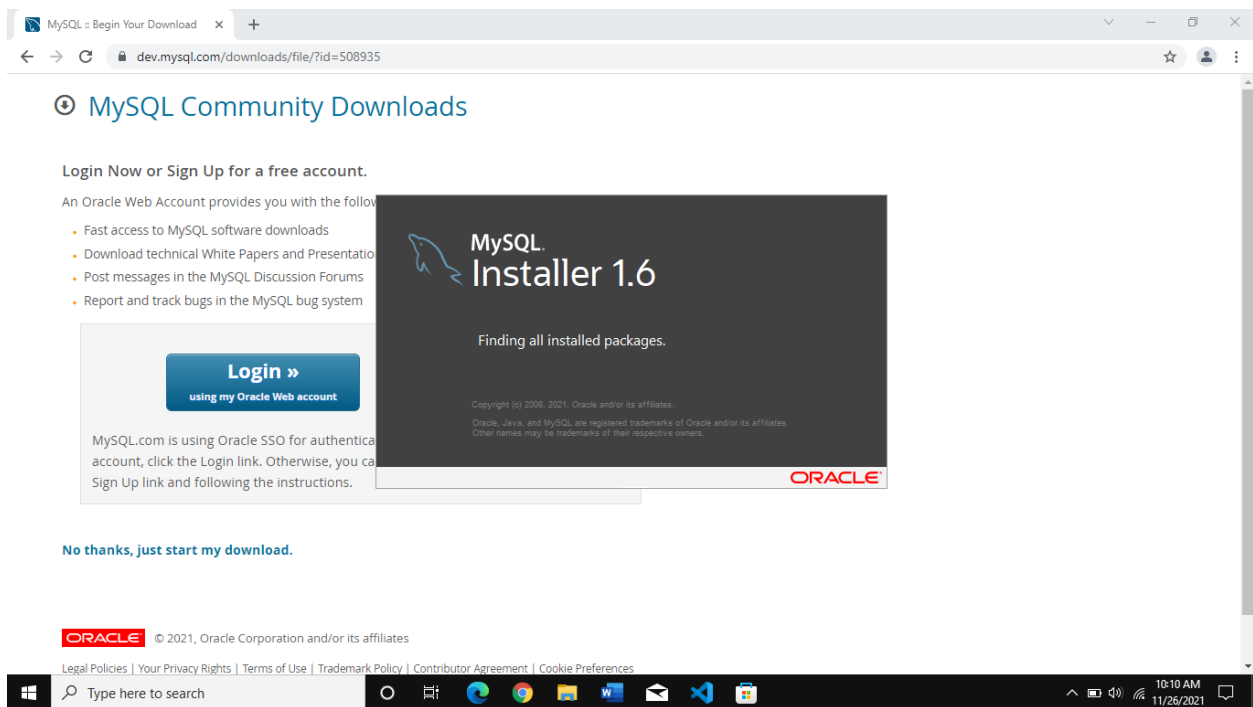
MySQL :: Begin Your Download ×  +

dev.mysql.com/downloads/file/?id=508935

MySQL Community Downloads

Login Now or Sign Up for a free account.

An Oracle Web Account provides you with the follow

- Fast access to MySQL software downloads
- Download technical White Papers and Presentatio
- Post messages in the MySQL Discussion Forums
- Report and track bugs in the MySQL bug system

Login »
using my Oracle Web account

MySQL.com is using Oracle SSO for authentica account, click the Login link. Otherwise, you ca Sign Up link and following the instructions.

MySQL
Installer 1.6

Finding all installed packages.

Copyright (c) 2008, 2021, Oracle and/or its affiliates.

Oracle, Java, and MySQL are registered trademarks of Oracle and/or its affiliates. Other names may be trademarks of their respective owners.

ORACLE

No thanks, just start my download.

ORACLE © 2021, Oracle Corporation and/or its affiliates

Legal Policies | Your Privacy Rights | Terms of Use | Trademark Policy | Contributor Agreement | Cookie Preferences

Type here to search

10:10 AM
11/26/2021